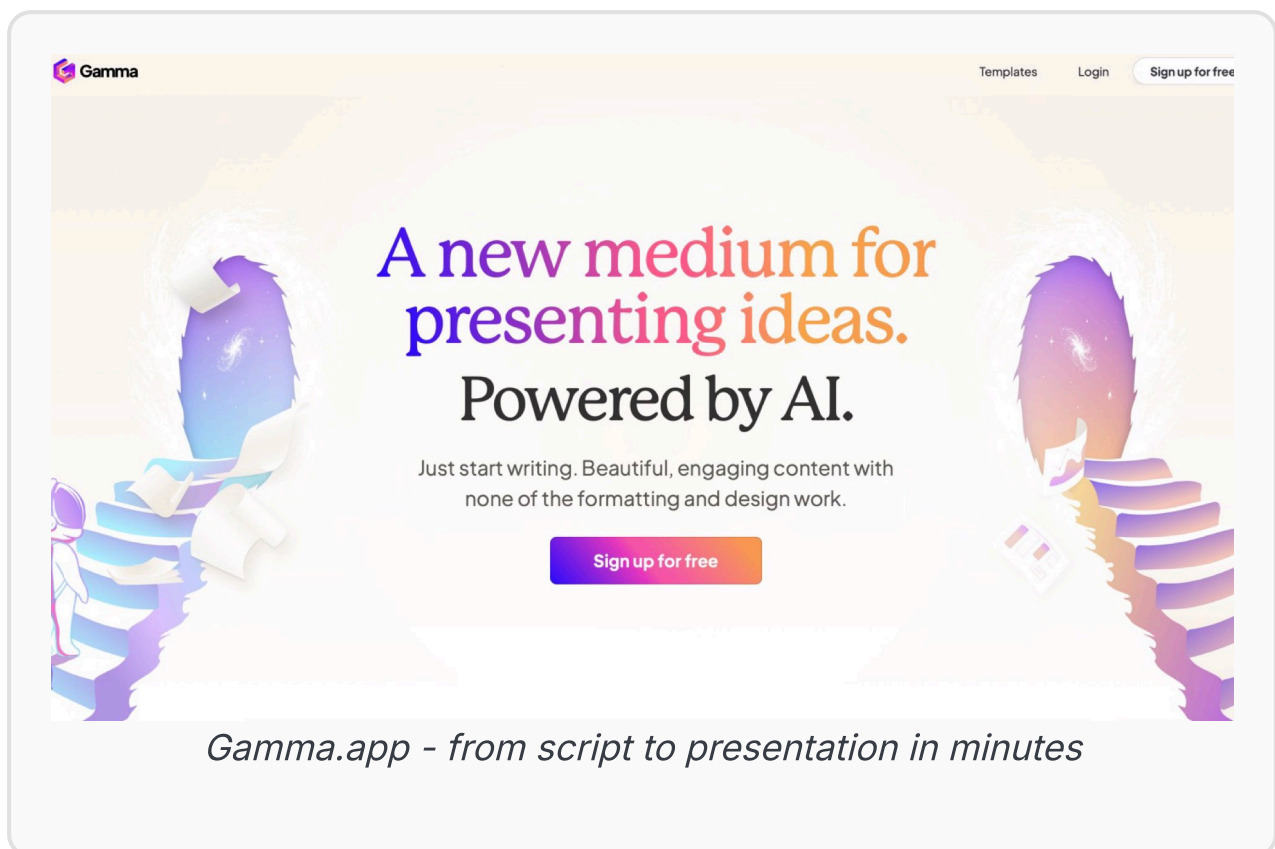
Gamma

Templates Login Sign up for free

A new medium for presenting ideas.
Powered by AI.

Just start writing. Beautiful, engaging content with none of the formatting and design work.

Sign up for free

Gamma.app - from script to presentation in minutes